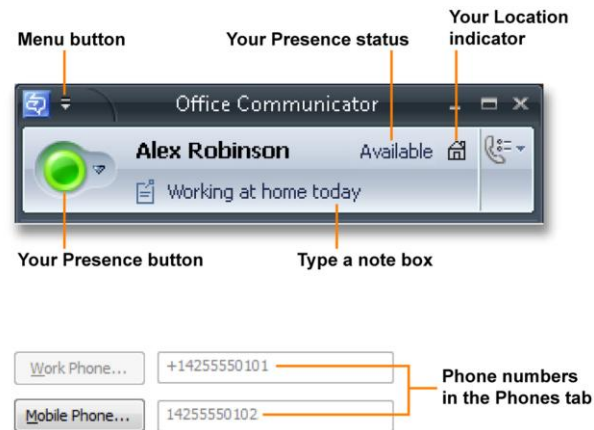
Menu button

Your Presence status

Your Location indicator

Office Communicator

Alex Robinson

Available

Working at home today

Your Presence button

Type a note box

Work Phone...

+14255550101

Mobile Phone...

14255550102

Phone numbers in the Phones tab